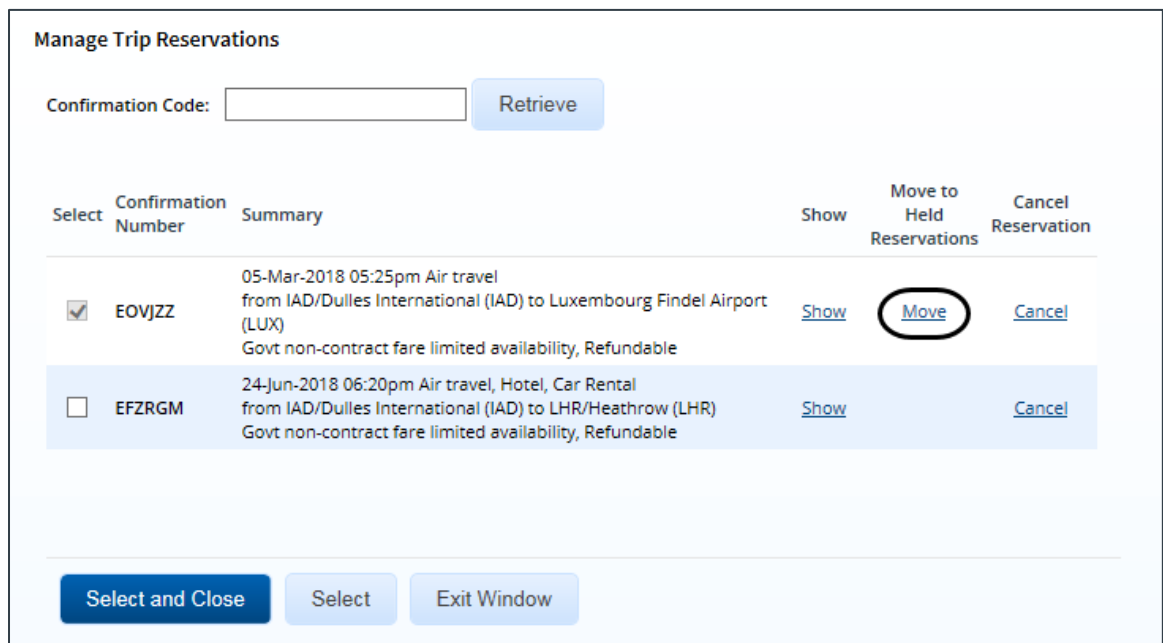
Manage Trip Reservations

Confirmation Code: Retrieve

| Select | Confirmation Number | Summary | Show | Move to Held Reservations | Cancel Reservation |
|---|---|---|---|---|---|
| ✓ | EOVJZZ | 05-Mar-2018 05:25pm Air travel from IAD/Dulles International (IAD) to Luxembourg Findel Airport (LUX) Govt non-contract fare limited availability, Refundable | Show | Move | Cancel |
| ☐ | EFZRGM | 24-Jun-2018 06:20pm Air travel, Hotel, Car Rental from IAD/Dulles International (IAD) to LHR/Heathrow (LHR) Govt non-contract fare limited availability, Refundable | Show | | Cancel |

Select and Close Select Exit Window